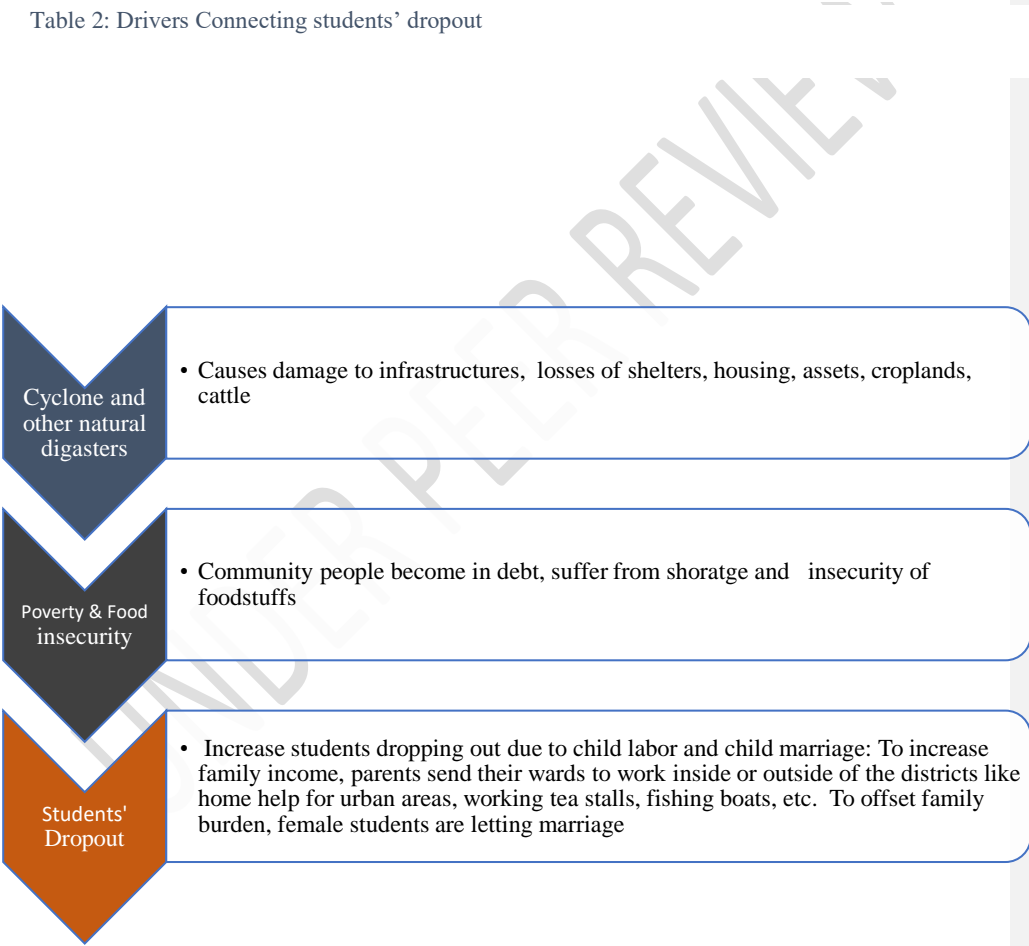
Table 2: Drivers Connecting students' dropout

UNDER PEER REVIEW

Cyclone and other natural digasters

• Causes damage to infrastructures, losses of shelters, housing, assets, croplands, cattle

Poverty & Food insecurity

• Community people become in debt, suffer from shoratge and insecurity of foodstuffs

Students' Dropout

• Increase students dropping out due to child labor and child marriage: To increase family income, parents send their wards to work inside or outside of the districts like home help for urban areas, working tea stalls, fishing boats, etc. To offset family burden, female students are letting marriage